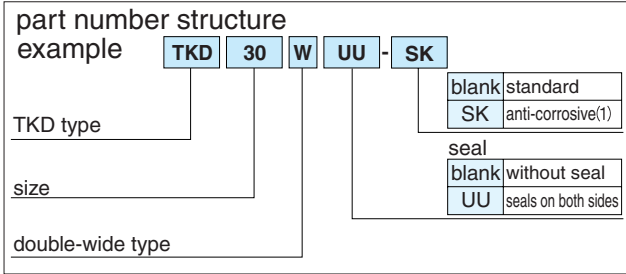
part number structure
example TKD 30 W UU - SK

| blank | standard |
|---|---|
| SK | anti-corrosive(1) |

TKD type

seal

| blank | without seal |
|---|---|
| UU | seals on both sides |

size

double-wide type